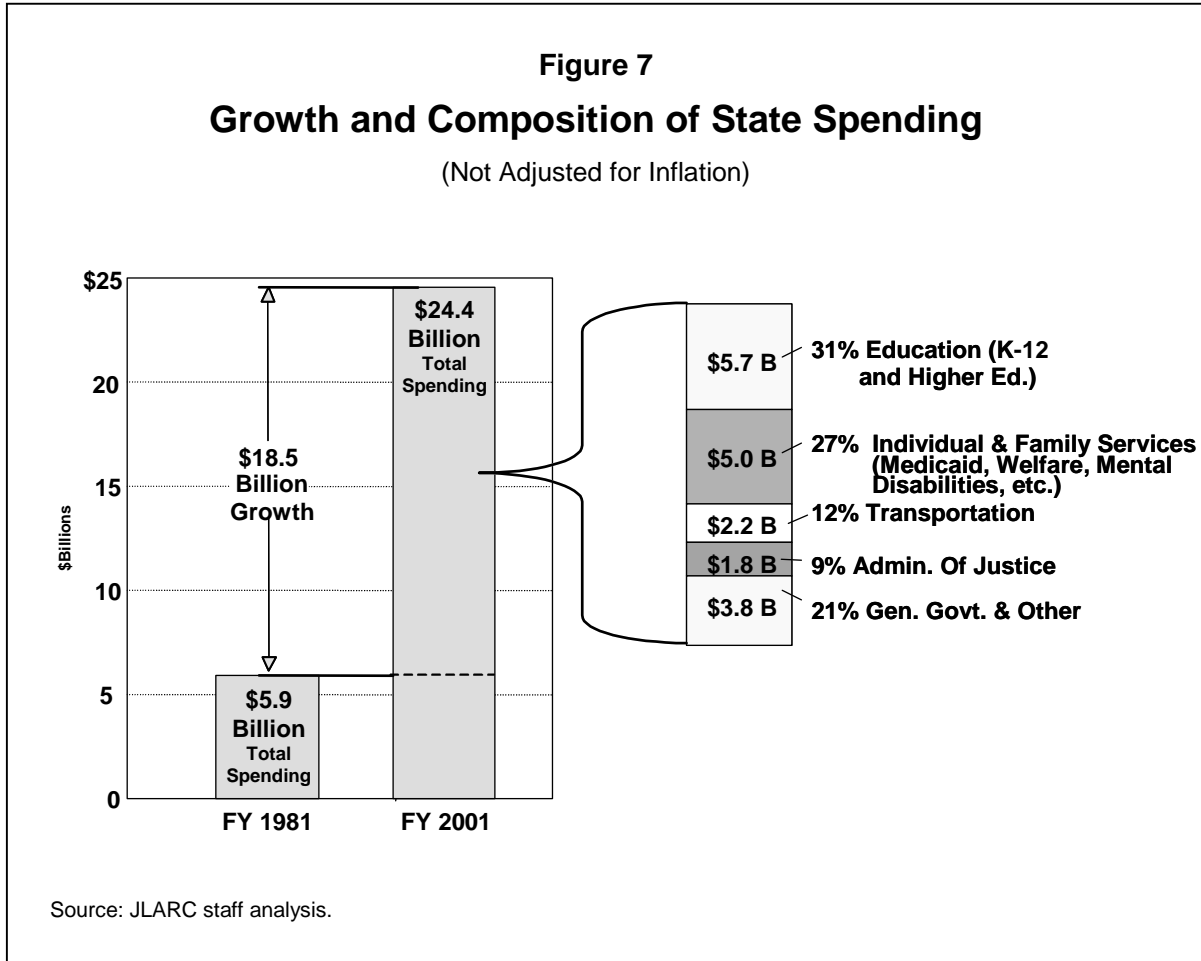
Figure 7

Growth and Composition of State Spending

(Not Adjusted for Inflation)

$25
20
15
10
5
0

$Billions

$24.4 Billion Total Spending

$18.5 Billion Growth

$5.9 Billion Total Spending

FY 1981
FY 2001

$5.7 B — 31% Education (K-12 and Higher Ed.)
$5.0 B — 27% Individual & Family Services (Medicaid, Welfare, Mental Disabilities, etc.)
$2.2 B — 12% Transportation
$1.8 B — 9% Admin. Of Justice
$3.8 B — 21% Gen. Govt. & Other

Source: JLARC staff analysis.